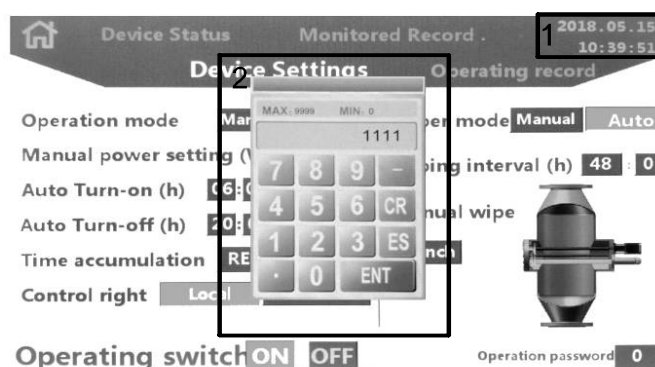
Device Status Monitored Record . 1 2018.05.15 10:39:51

2 Device Settings Operating record

MAX: 9999 MIN: 0

1111

| 7 | 8 | 9 | - |
|---|---|---|---|
| 4 | 5 | 6 | CR |
| 1 | 2 | 3 | ES |
| · | 0 | ENT | |

Operation mode Man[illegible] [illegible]per mode Manual Auto

Manual power setting (V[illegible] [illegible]ping interval (h) 48 : 0

Auto Turn-on (h) 06:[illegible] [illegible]nual wipe

Auto Turn-off (h) 20:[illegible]

Time accumulation RE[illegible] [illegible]nch

Control right Local

Operating switch ON OFF

Operation password 0